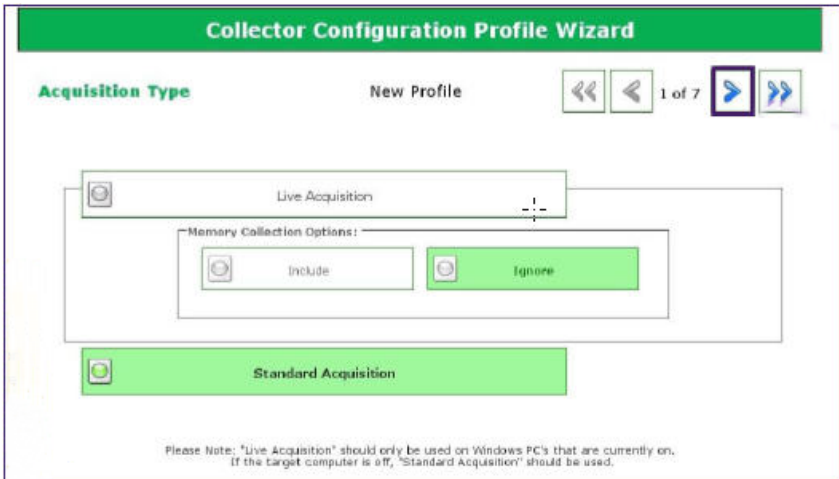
Collector Configuration Profile Wizard

Acquisition Type

New Profile

1 of 7

Live Acquisition

Memory Collection Options:

Include

Ignore

Standard Acquisition

Please Note: "Live Acquisition" should only be used on Windows PC's that are currently on. If the target computer is off, "Standard Acquisition" should be used.